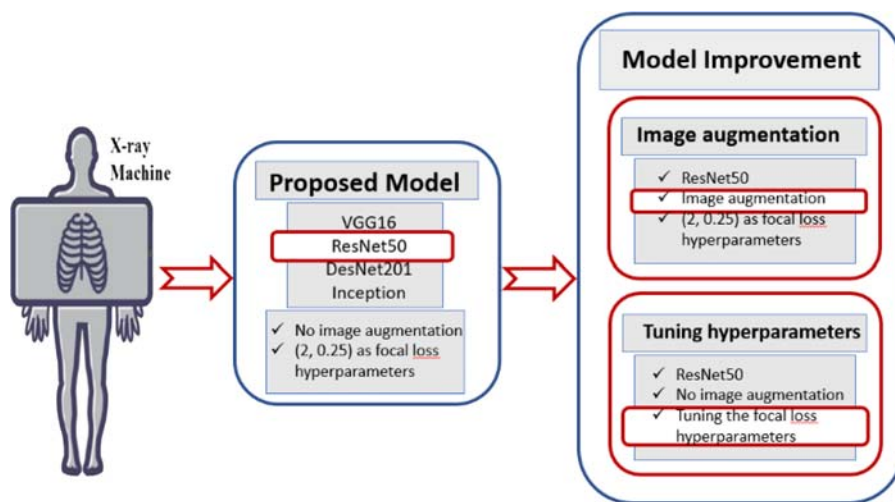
X-ray Machine

Proposed Model

VGG16
ResNet50
DesNet201
Inception

✓ No image augmentation
✓ (2, 0.25) as focal loss hyperparameters

Model Improvement

Image augmentation

✓ ResNet50
✓ Image augmentation
✓ (2, 0.25) as focal loss hyperparameters

Tuning hyperparameters

✓ ResNet50
✓ No image augmentation
✓ Tuning the focal loss hyperparameters